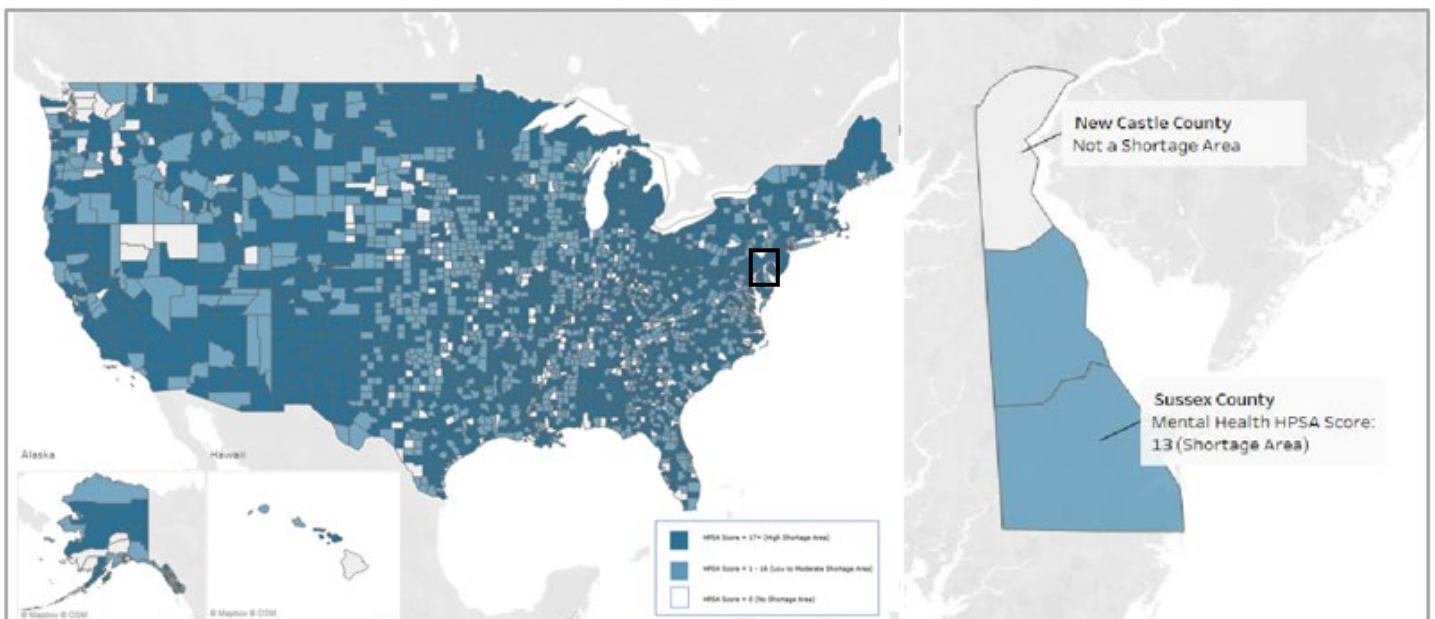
New Castle County
Not a Shortage Area

Sussex County
Mental Health HPSA Score: 13 (Shortage Area)

Alaska

Hawaii

© Mapbox © OSM

© Mapbox © OSM

HPSA Score = 17+ (High Shortage Area)

HPSA Score = 1 - 16 (Low to Moderate Shortage Area)

HPSA Score = 0 (No Shortage Area)